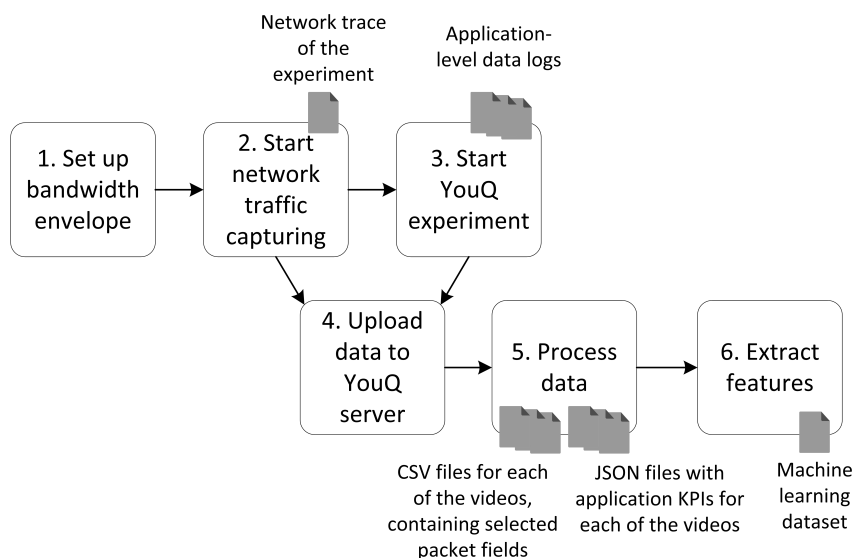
Network trace of the experiment

Application-level data logs

1. Set up bandwidth envelope

2. Start network traffic capturing

3. Start YouQ experiment

4. Upload data to YouQ server

5. Process data

6. Extract features

CSV files for each of the videos, containing selected packet fields

JSON files with application KPIs for each of the videos

Machine learning dataset